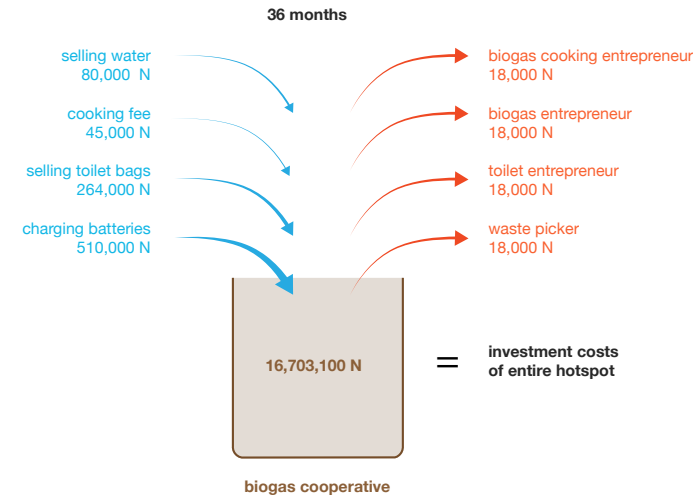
36 months

selling water
80,000 N

cooking fee
45,000 N

selling toilet bags
264,000 N

charging batteries
510,000 N

biogas cooking entrepreneur
18,000 N

biogas entrepreneur
18,000 N

toilet entrepreneur
18,000 N

waste picker
18,000 N

16,703,100 N

=

investment costs
of entire hotspot

biogas cooperative